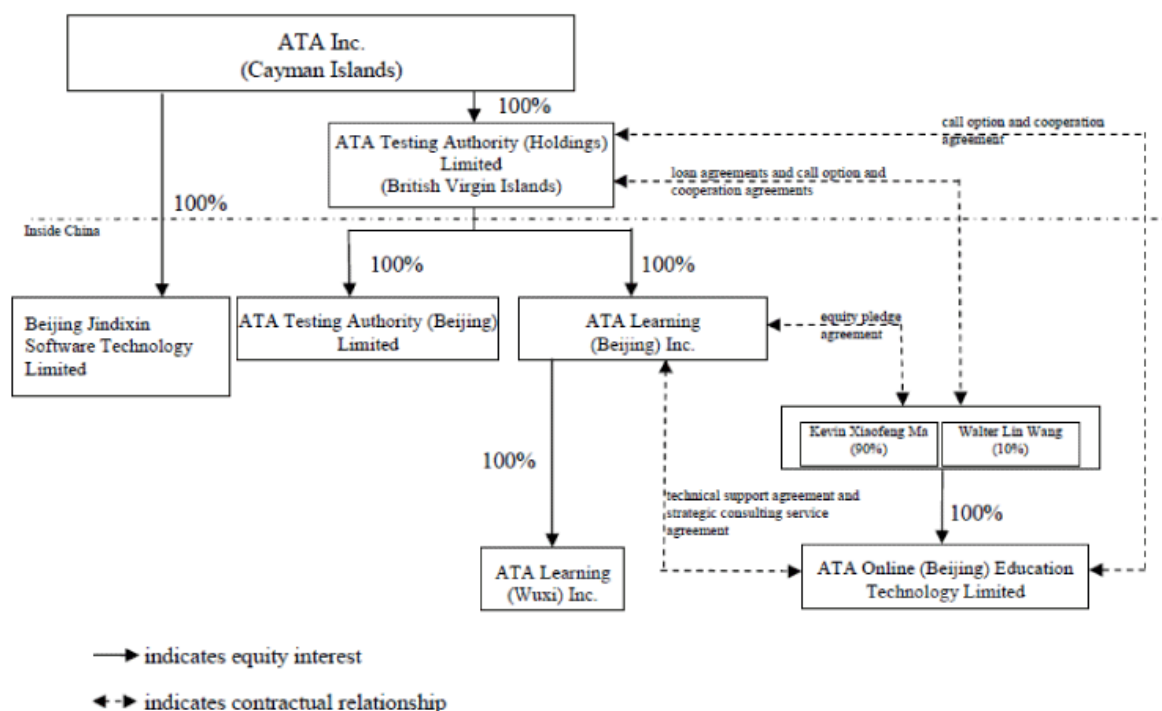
ATA Inc.
(Cayman Islands)

100%

call option and cooperation agreement

ATA Testing Authority (Holdings) Limited
(British Virgin Islands)

loan agreements and call option and cooperation agreements

100%

Inside China

100%

100%

Beijing Jindixin Software Technology Limited

ATA Testing Authority (Beijing) Limited

ATA Learning
(Beijing) Inc.

equity pledge agreement

Kevin Xiaofeng Ma
(90%)

Walter Lin Wang
(10%)

100%

technical support agreement and strategic consulting service agreement

100%

ATA Learning
(Wuxi) Inc.

ATA Online (Beijing) Education Technology Limited

indicates equity interest

indicates contractual relationship